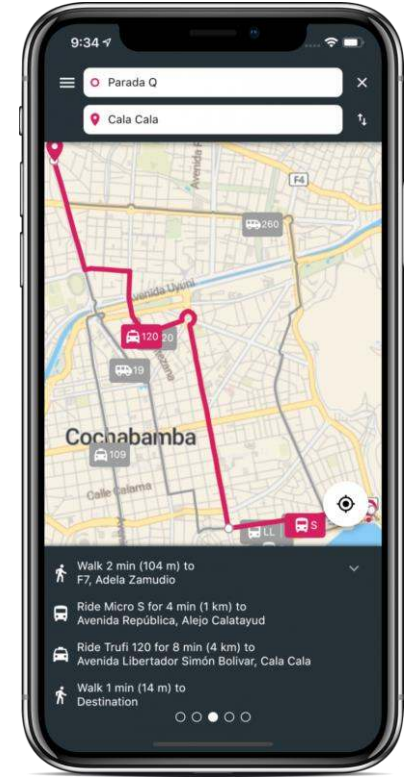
9:34

Parada Q

Cala Cala

F4

Avenida

260

Avenida Oquendo

120

20

19

Cochabamba

109

Calle Calama

LL

S

Walk 2 min (104 m) to
F7, Adela Zamudio

Ride Micro S for 4 min (1 km) to
Avenida República, Alejo Calatayud

Ride Trufi 120 for 8 min (4 km) to
Avenida Libertador Simón Bolivar, Cala Cala

Walk 1 min (14 m) to
Destination